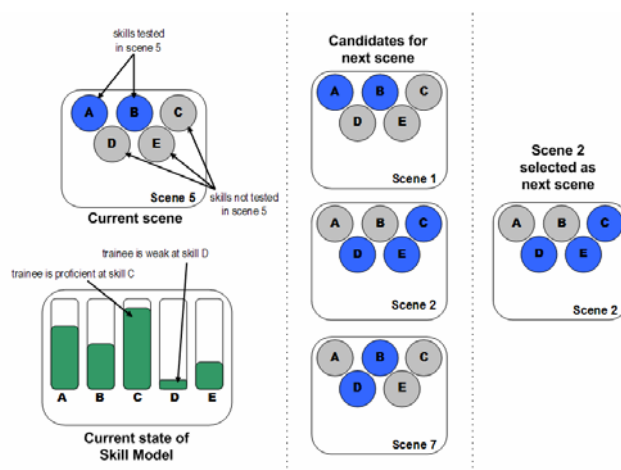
skills tested in scene 5

A B C D E

Scene 5

skills not tested in scene 5

Current scene

trainee is weak at skill D

trainee is proficient at skill C

A B C D E

Current state of Skill Model

Candidates for next scene

A B C D E

Scene 1

A B C D E

Scene 2

A B C D E

Scene 7

Scene 2 selected as next scene

A B C D E

Scene 2